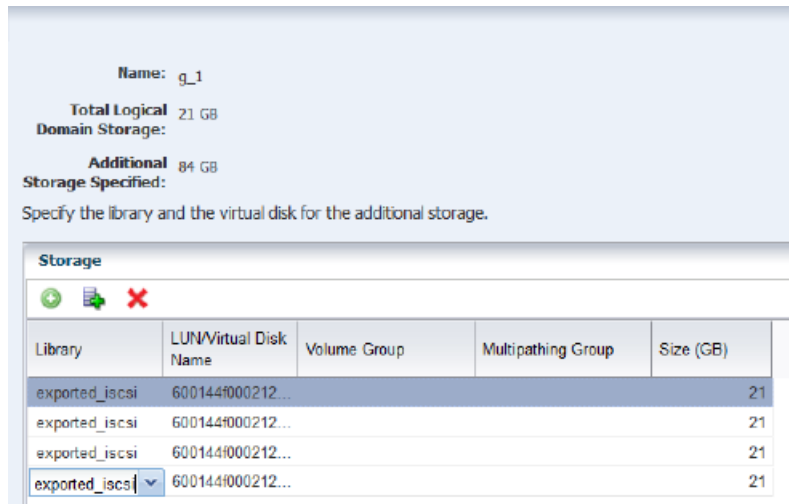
Name: g_1

Total Logical Domain Storage: 21 GB

Additional Storage Specified: 84 GB

Specify the library and the virtual disk for the additional storage.

Storage

| Library | LUN/Virtual Disk Name | Volume Group | Multipathing Group | Size (GB) |
|---|---|---|---|---|
| exported_iscsi | 600144f000212... | | | 21 |
| exported_iscsi | 600144f000212... | | | 21 |
| exported_iscsi | 600144f000212... | | | 21 |
| exported_iscsi | 600144f000212... | | | 21 |